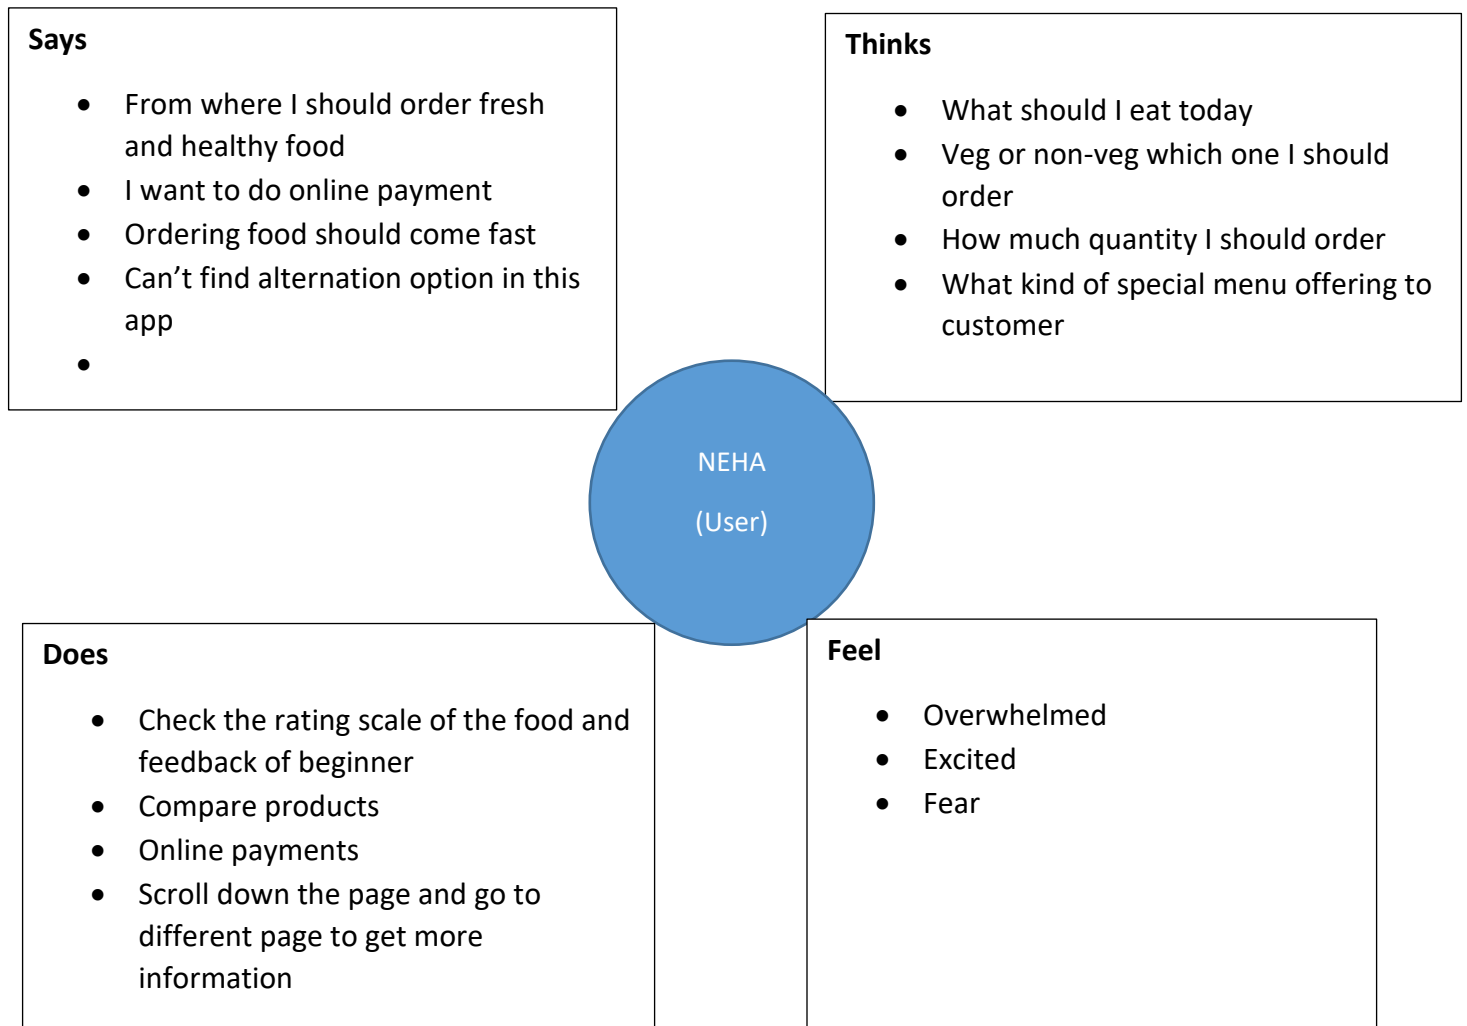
Says

- From where I should order fresh and healthy food
- I want to do online payment
- Ordering food should come fast
- Can’t find alternation option in this app
-

Thinks

- What should I eat today
- Veg or non-veg which one I should order
- How much quantity I should order
- What kind of special menu offering to customer

NEHA

(User)

Does

- Check the rating scale of the food and feedback of beginner
- Compare products
- Online payments
- Scroll down the page and go to different page to get more information

Feel

- Overwhelmed
- Excited
- Fear